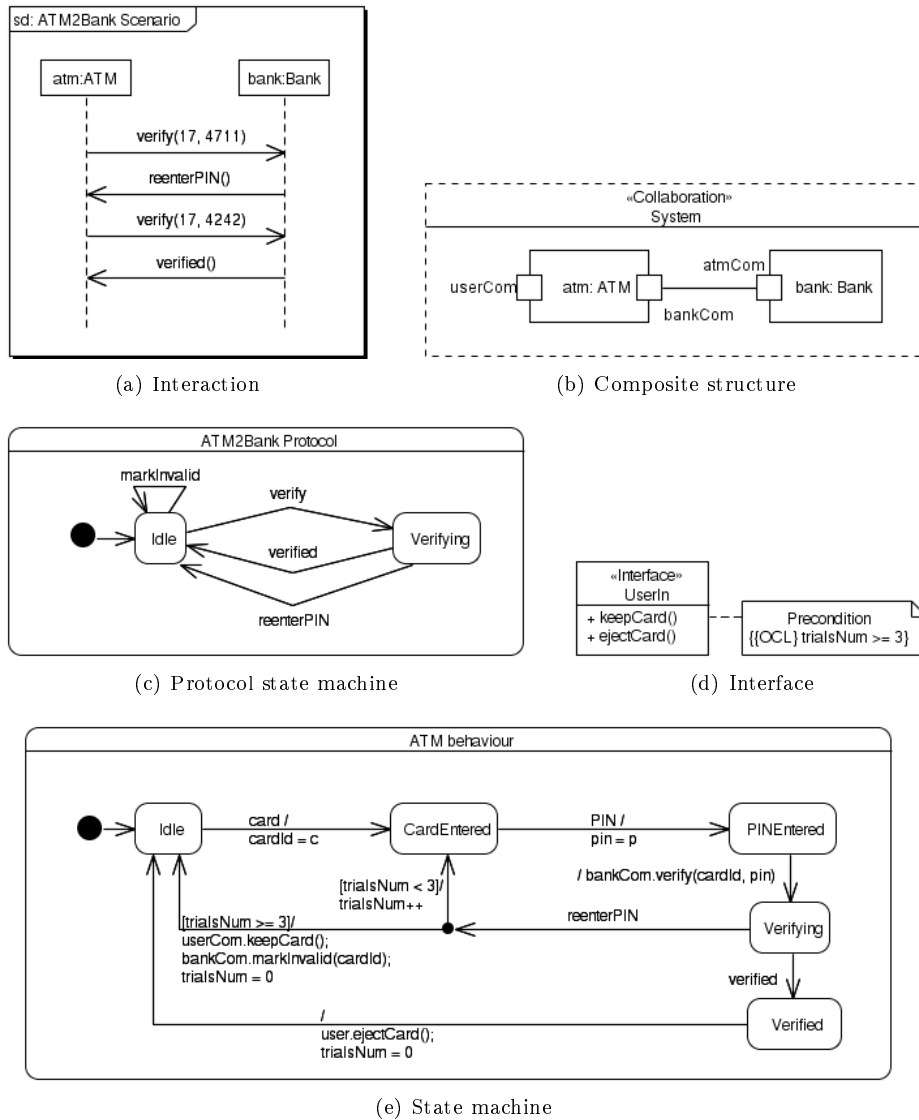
sd: ATM2Bank Scenario

atm:ATM

bank:Bank

verify(17, 4711)

reenterPIN()

verify(17, 4242)

verified()

(a) Interaction

«Collaboration»
System

userCom

atm: ATM

atmCom

bank: Bank

bankCom

(b) Composite structure

ATM2Bank Protocol

markInvalid

verify

Idle

Verifying

verified

reenterPIN

(c) Protocol state machine

«Interface»
UserIn

+ keepCard()
+ ejectCard()

Precondition
{{OCL} trialsNum >= 3}

(d) Interface

ATM behaviour

Idle

card /
cardId = c

CardEntered

PIN /
pin = p

PINEntered

/ bankCom.verify(cardId, pin)

[trialsNum < 3]/
trialsNum++

reenterPIN

[trialsNum >= 3]/
userCom.keepCard();
bankCom.markInvalid(cardId);
trialsNum = 0

Verifying

verified

/
user.ejectCard();
trialsNum = 0

Verified

(e) State machine